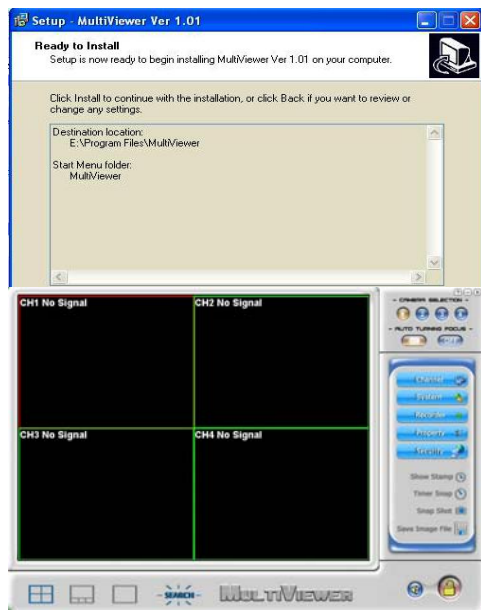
Setup - MultiViewer Ver 1.01

Ready to Install
Setup is now ready to begin installing MultiViewer Ver 1.01 on your computer.

Click Install to continue with the installation, or click Back if you want to review or change any settings.

Destination location:
E:\Program Files\MultiViewer

Start Menu folder:
MultiViewer

CH1 No Signal
CH2 No Signal
CH3 No Signal
CH4 No Signal

CAMERA SELECTION
AUTO TURNING FOCUS
Channel
System
Recorder
Property
Security
Show Stamp
Timer Snap
Snap Shot
Save Image File

SEARCH
MULTIVIEWER